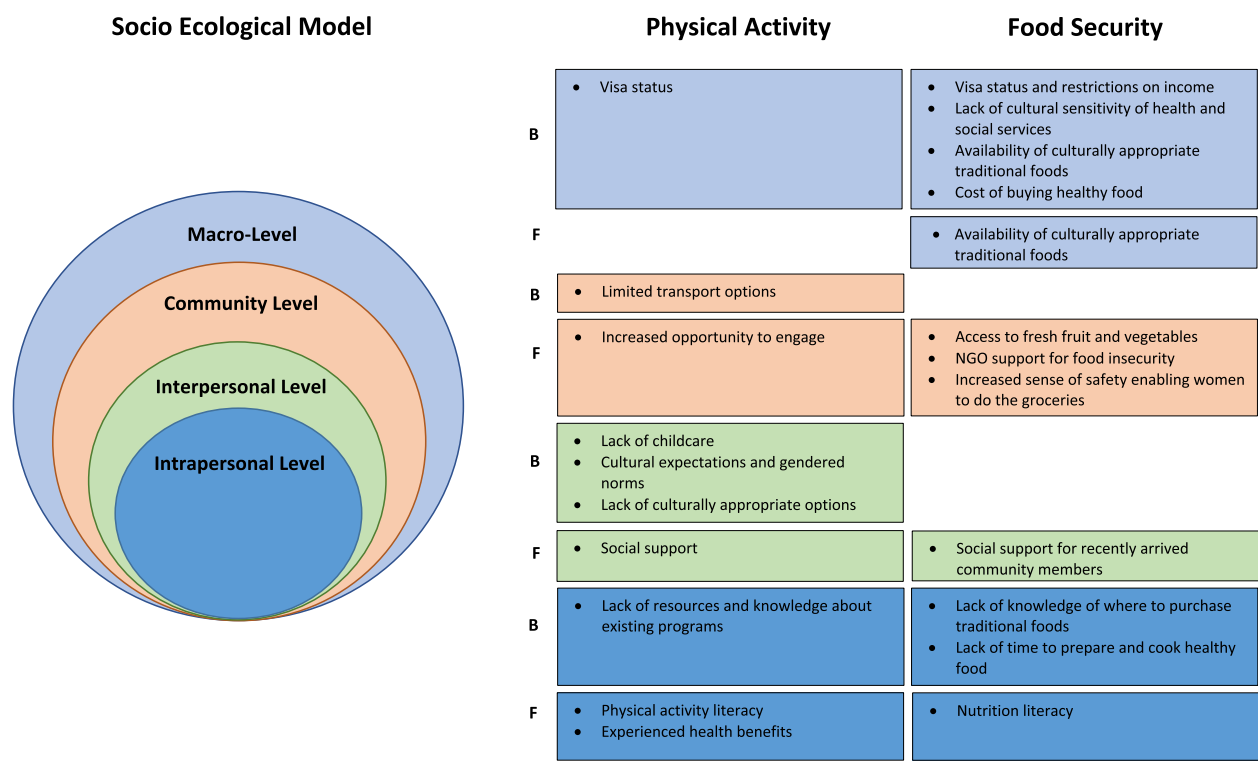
Socio Ecological Model

Macro-Level

Community Level

Interpersonal Level

Intrapersonal Level

| | Physical Activity | Food Security |
|---|---|---|
| B | • Visa status | • Visa status and restrictions on income<br>• Lack of cultural sensitivity of health and social services<br>• Availability of culturally appropriate traditional foods<br>• Cost of buying healthy food |
| F | | • Availability of culturally appropriate traditional foods |
| B | • Limited transport options | |
| F | • Increased opportunity to engage | • Access to fresh fruit and vegetables<br>• NGO support for food insecurity<br>• Increased sense of safety enabling women to do the groceries |
| B | • Lack of childcare<br>• Cultural expectations and gendered norms<br>• Lack of culturally appropriate options | |
| F | • Social support | • Social support for recently arrived community members |
| B | • Lack of resources and knowledge about existing programs | • Lack of knowledge of where to purchase traditional foods<br>• Lack of time to prepare and cook healthy food |
| F | • Physical activity literacy<br>• Experienced health benefits | • Nutrition literacy |